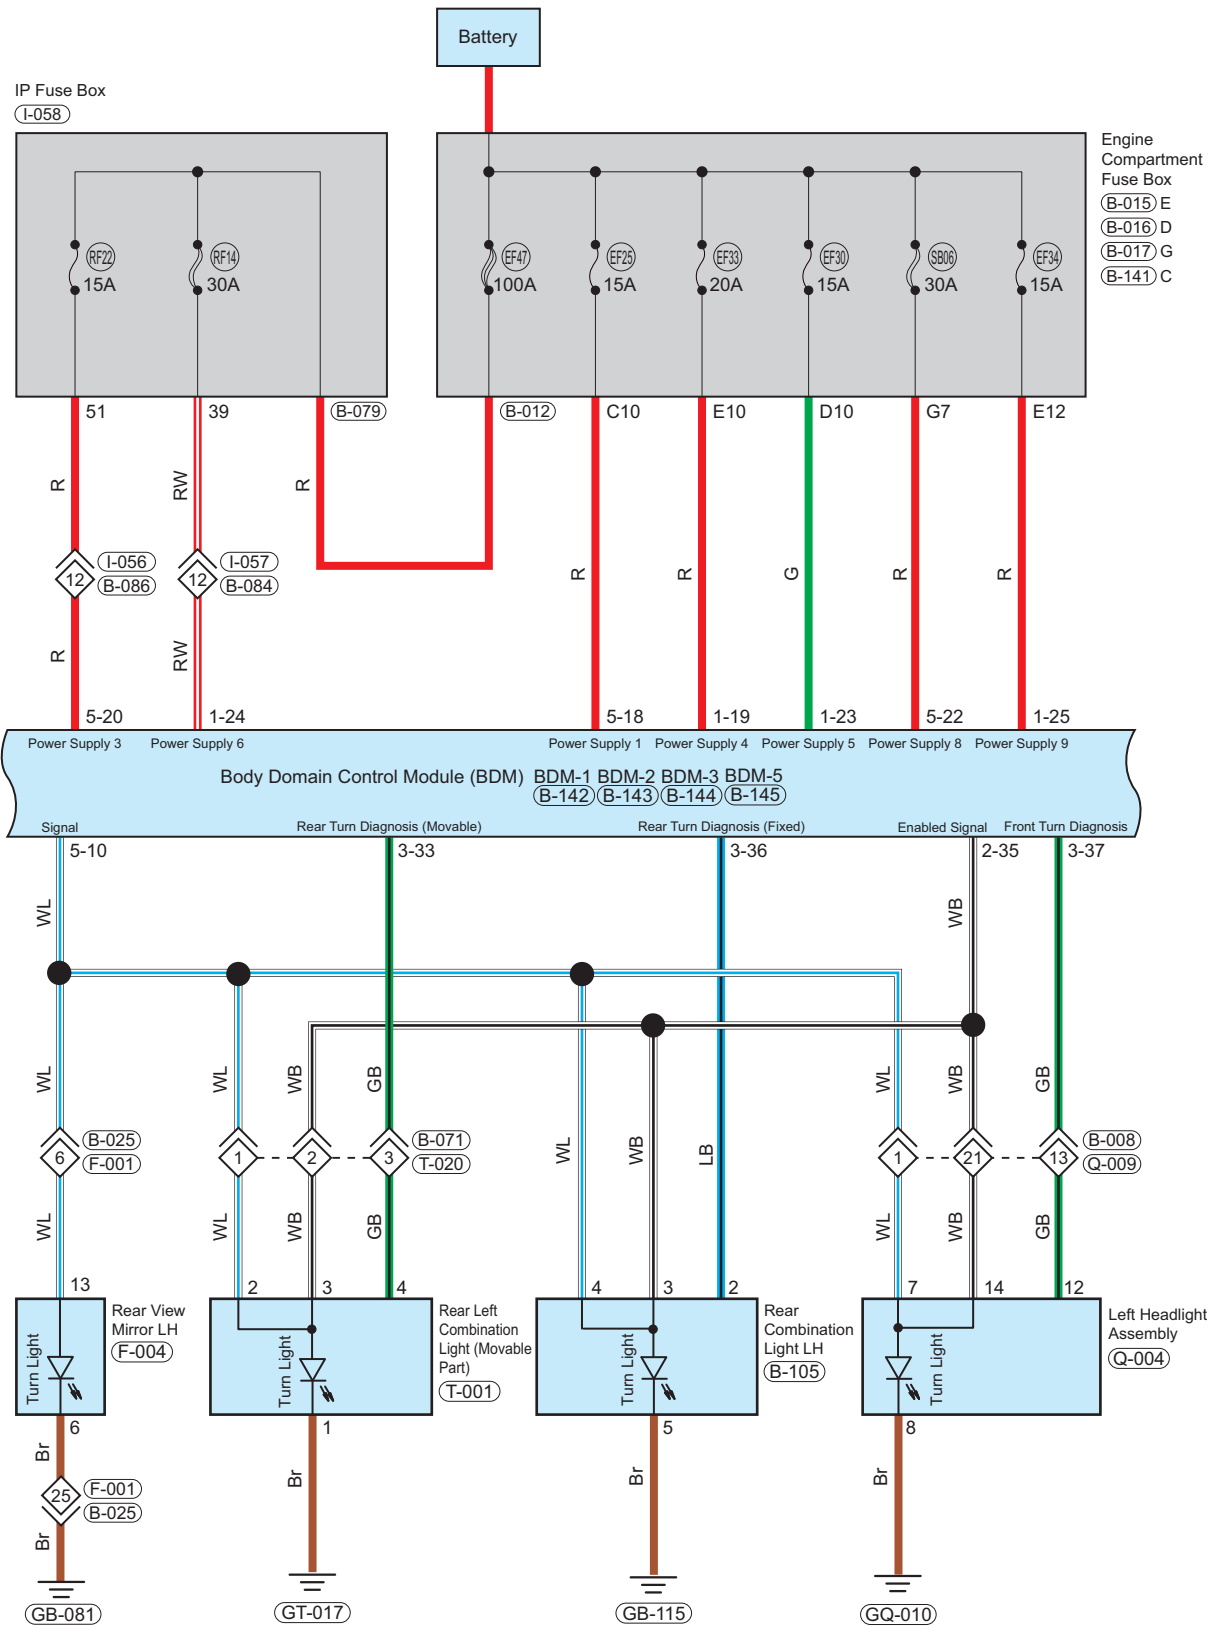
Battery

IP Fuse Box
I-058

RF22 15A
RF14 30A

Engine Compartment Fuse Box
B-015 E
B-016 D
B-017 G
B-141 C

EF47 100A
EF25 15A
EF33 20A
EF30 15A
SB06 30A
EF34 15A

51
39
B-079
B-012
C10
E10
D10
G7
E12

R
RW
R
R
R
G
R
R

12 I-056 B-086
12 I-057 B-084

R
RW

5-20
1-24
5-18
1-19
1-23
5-22
1-25

Power Supply 3
Power Supply 6
Power Supply 1
Power Supply 4
Power Supply 5
Power Supply 8
Power Supply 9

Body Domain Control Module (BDM) BDM-1 BDM-2 BDM-3 BDM-5
B-142 B-143 B-144 B-145

Signal
Rear Turn Diagnosis (Movable)
Rear Turn Diagnosis (Fixed)
Enabled Signal
Front Turn Diagnosis

5-10
3-33
3-36
2-35
3-37

WL
WB

WL
WL
WB
GB
WL
WB
LB
WL
WB
GB

6 B-025 F-001
1
2
3 B-071 T-020
1
21
13 B-008 Q-009

WL
WL
WB
GB
WL
WB
GB

13
2
3
4
4
3
2
7
14
12

Turn Light
Rear View Mirror LH
F-004

Turn Light
Rear Left Combination Light (Movable Part)
T-001

Turn Light
Rear Combination Light LH
B-105

Turn Light
Left Headlight Assembly
Q-004

6
1
5
8

Br
25 F-001 B-025
Br
Br
Br
Br

GB-081
GT-017
GB-115
GQ-010